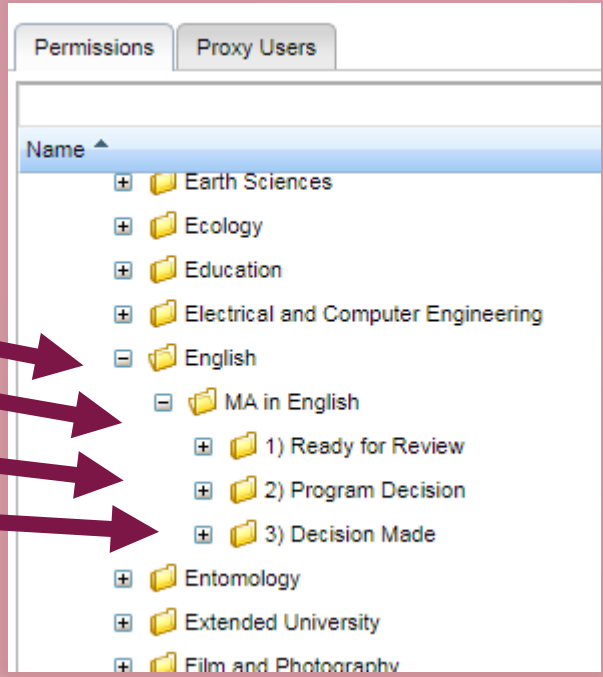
Permissions
Proxy Users
Name
Earth Sciences
Ecology
Education
Electrical and Computer Engineering
English
MA in English
1) Ready for Review
2) Program Decision
3) Decision Made
Entomology
Extended University
Film and Photography